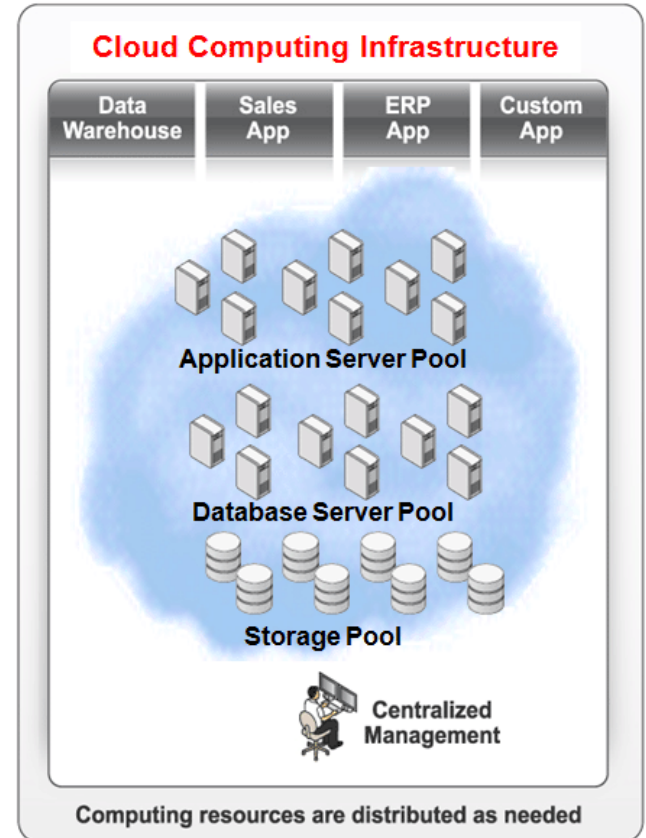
Cloud Computing Infrastructure

Data Warehouse

Sales App

ERP App

Custom App

Application Server Pool

Database Server Pool

Storage Pool

Centralized Management

Computing resources are distributed as needed